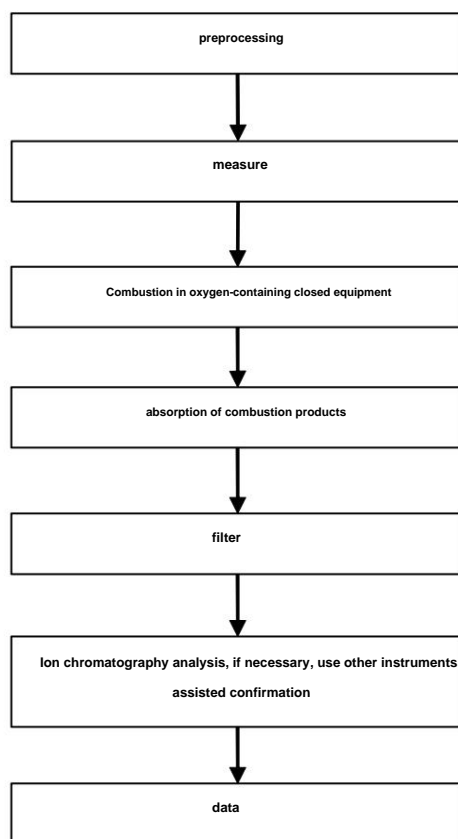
preprocessing

measure

Combustion in oxygen-containing closed equipment

absorption of combustion products

filter

Ion chromatography analysis, if necessary, use other instruments assisted confirmation

data